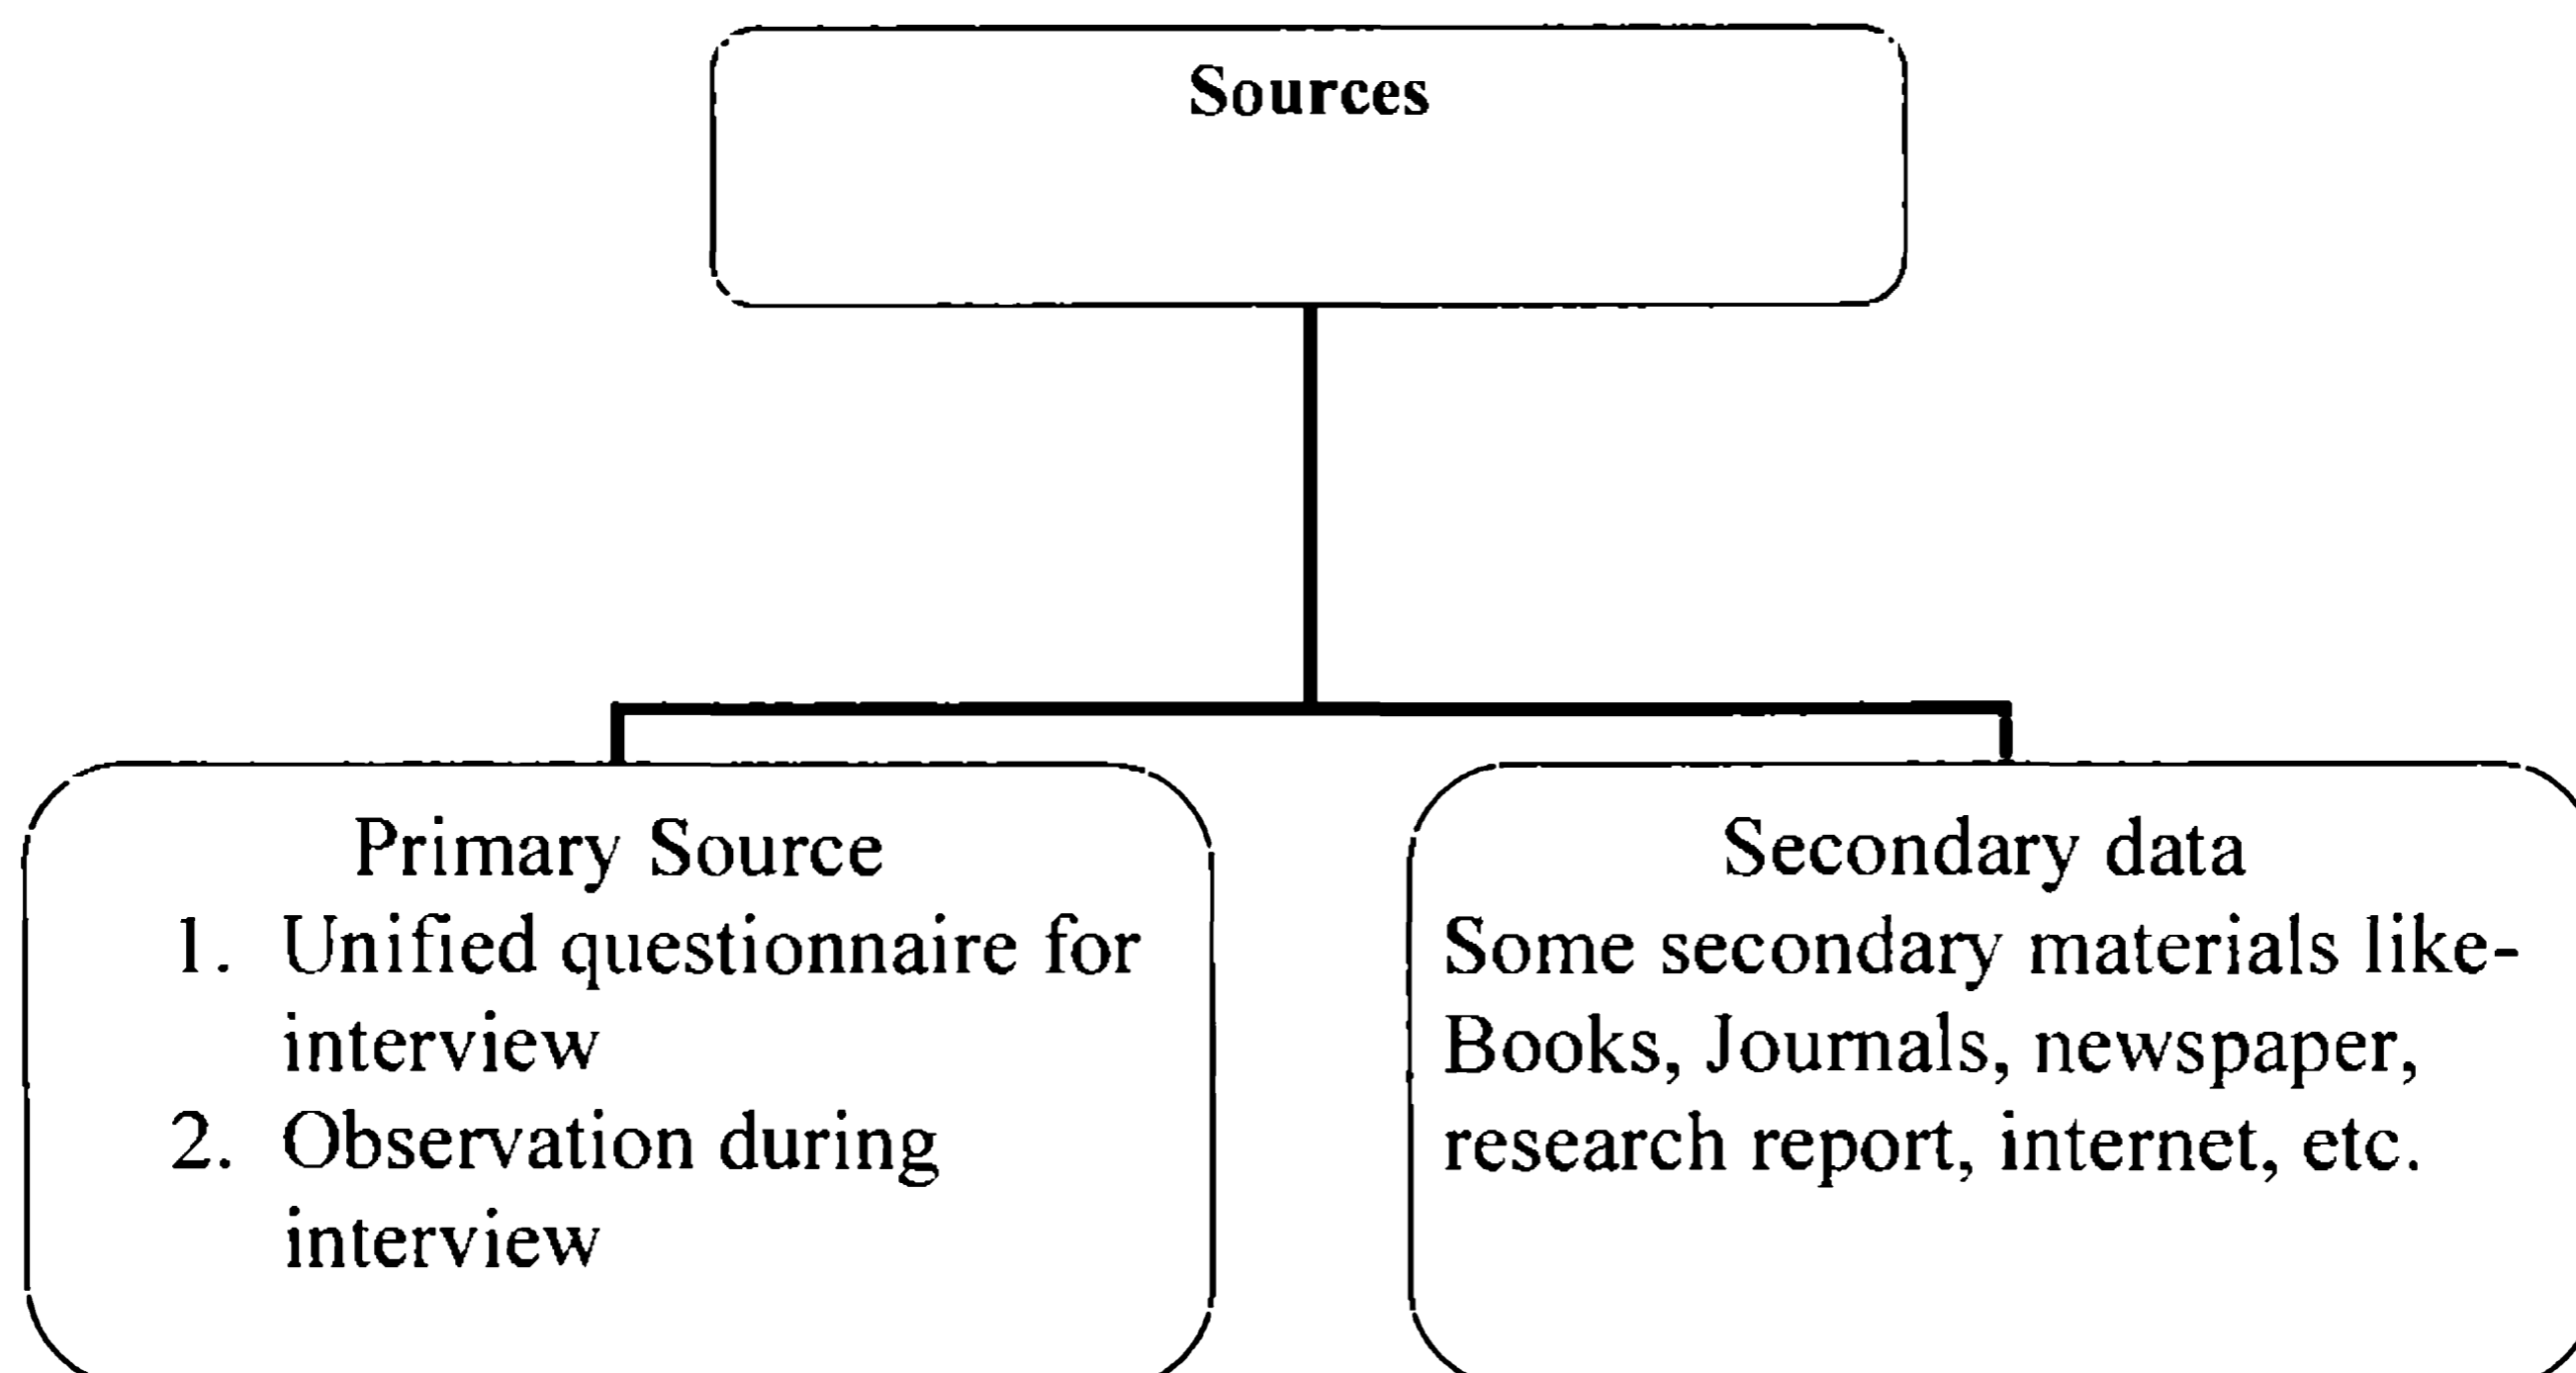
Sources

Primary Source
1. Unified questionnaire for interview
2. Observation during interview

Secondary data
Some secondary materials like-Books, Journals, newspaper, research report, internet, etc.